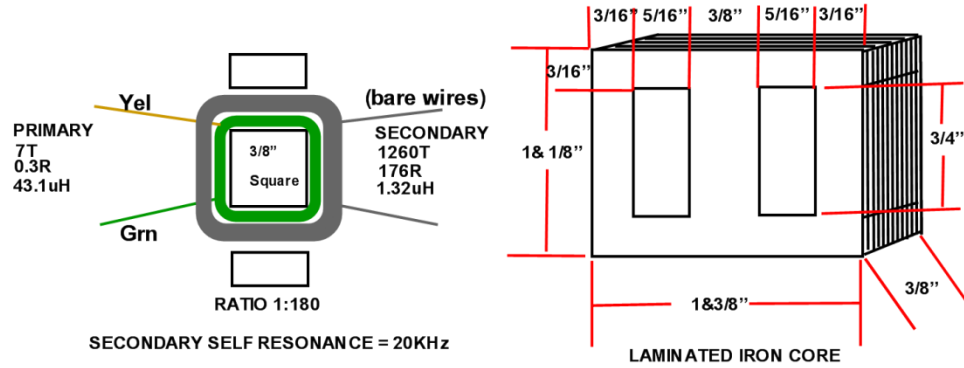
Yel

(bare wires)

PRIMARY
7T
0.3R
43.1uH

3/8"
Square

SECONDARY
1260T
176R
1.32uH

Grn

RATIO 1:180

SECONDARY SELF RESONANCE = 20KHz

3/16" 5/16" 3/8" 5/16" 3/16"

3/16"

1& 1/8"

3/4"

3/8"

1&3/8"

LAMINATED IRON CORE